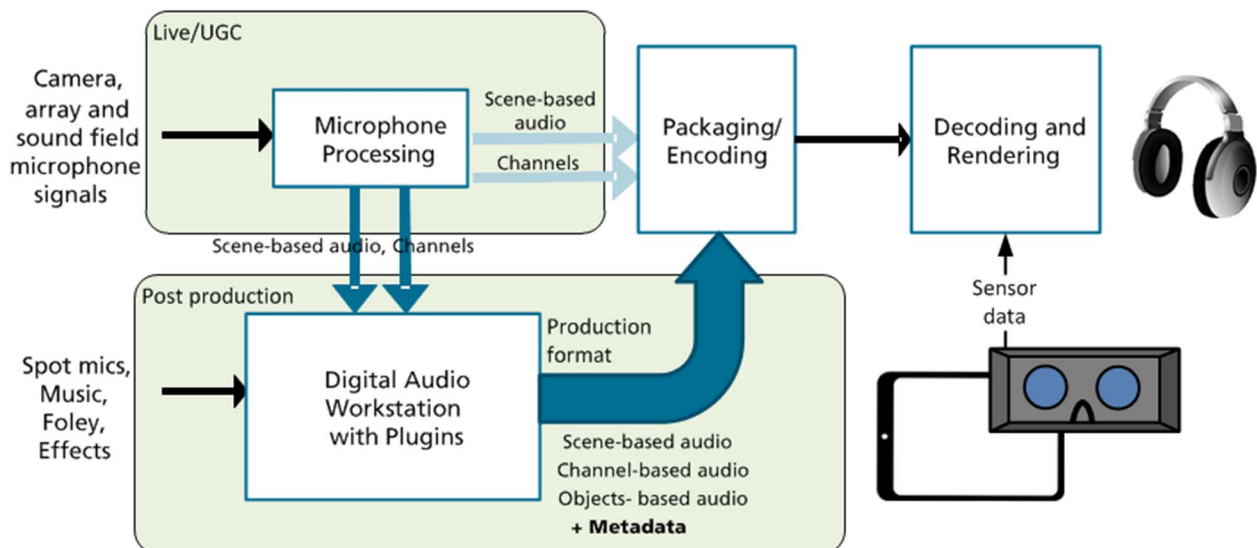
Live/UGC

Camera, array and sound field microphone signals

Microphone Processing

Scene-based audio

Channels

Packaging/ Encoding

Decoding and Rendering

Scene-based audio, Channels

Sensor data

Post production

Spot mics, Music, Foley, Effects

Digital Audio Workstation with Plugins

Production format

Scene-based audio
Channel-based audio
Objects- based audio
**+ Metadata**